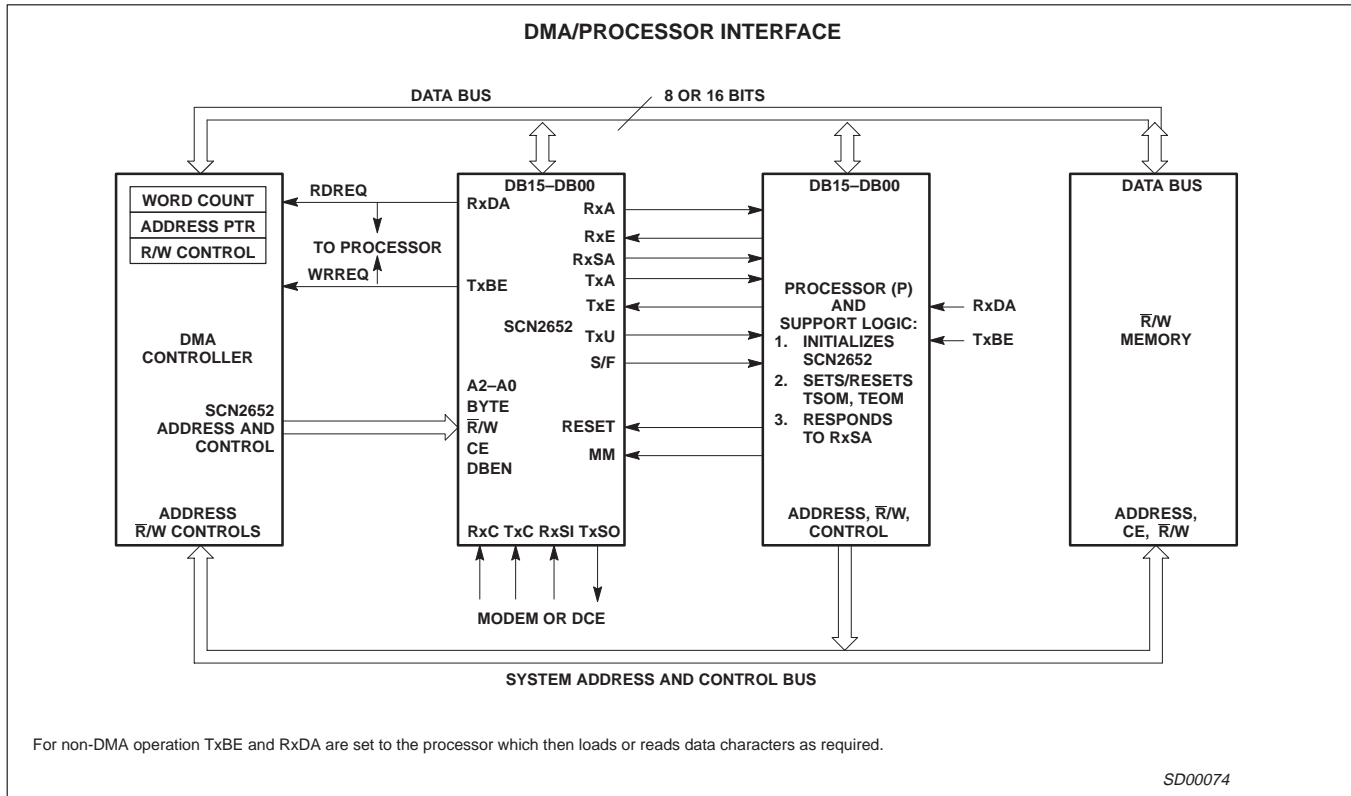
DMA/PROCESSOR INTERFACE

DATA BUS

8 OR 16 BITS

WORD COUNT
ADDRESS PTR
R/W CONTROL

DMA CONTROLLER

SCN2652 ADDRESS AND CONTROL

ADDRESS $\overline{R}$/W CONTROLS

RDREQ

TO PROCESSOR

WRREQ

DB15–DB00

RxDA

RxA

RxE

RxSA

TxBE

TxA

TxE

SCN2652

TxU

S/F

A2–A0
BYTE
$\overline{R}$/W
CE
DBEN

RESET

MM

RxC TxC RxSI TxSO

MODEM OR DCE

DB15–DB00

PROCESSOR (P) AND SUPPORT LOGIC:
1. INITIALIZES SCN2652
2. SETS/RESETS TSOM, TEOM
3. RESPONDS TO RxSA

RxDA

TxBE

ADDRESS, $\overline{R}$/W, CONTROL

DATA BUS

$\overline{R}$/W MEMORY

ADDRESS, CE, $\overline{R}$/W

SYSTEM ADDRESS AND CONTROL BUS

For non-DMA operation TxBE and RxDA are set to the processor which then loads or reads data characters as required.

SD00074